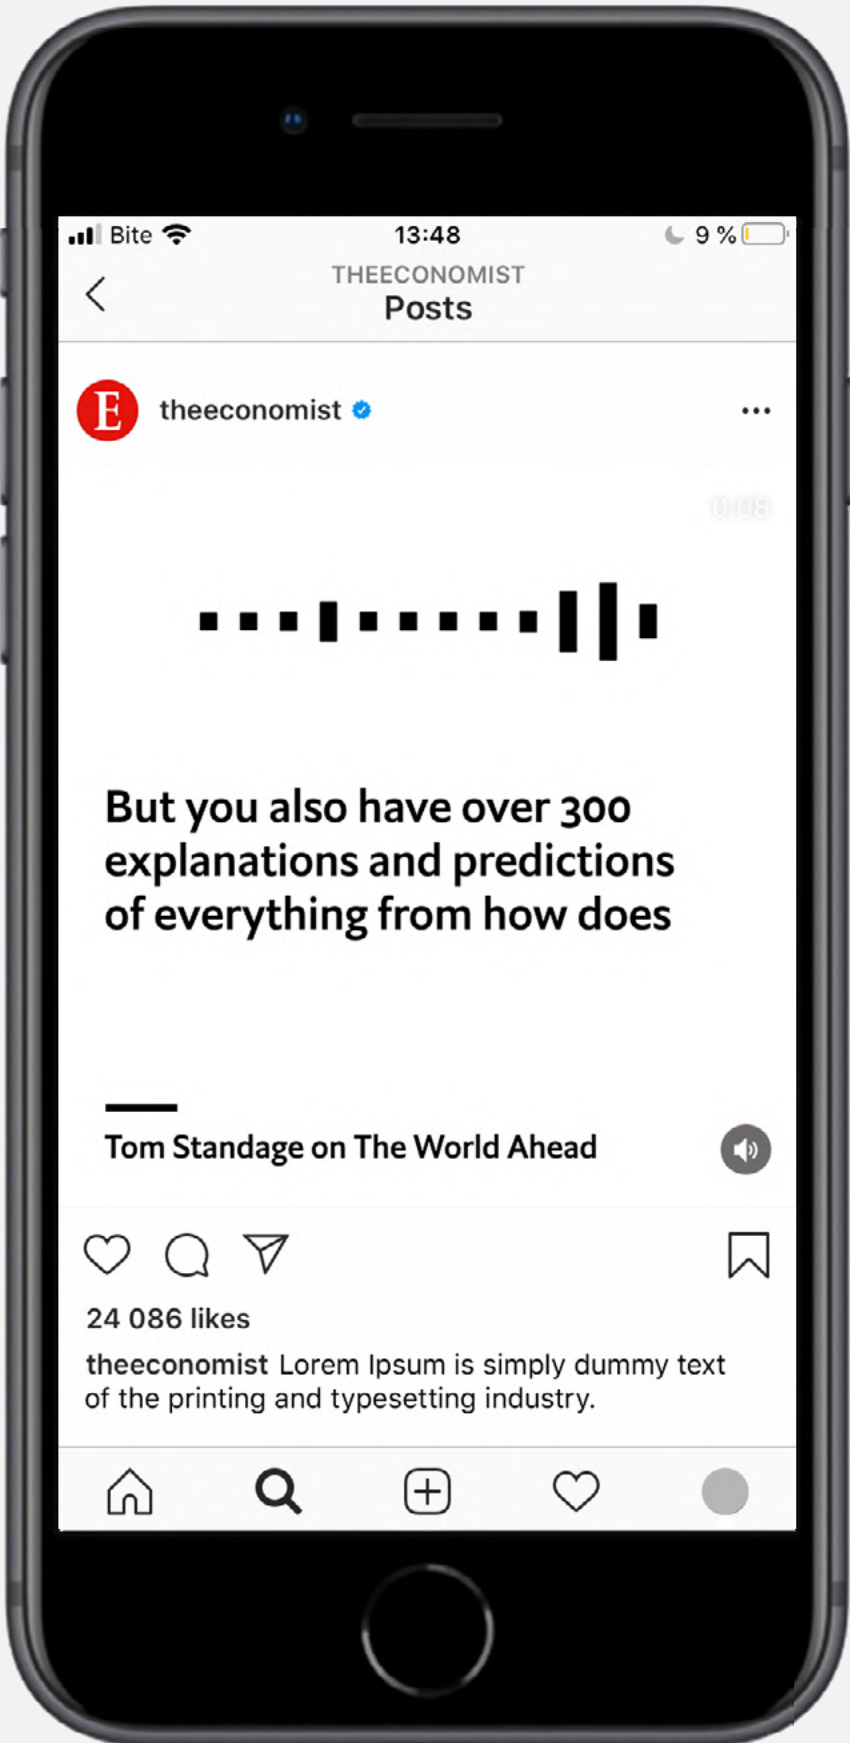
Bite 13:48 9 %

THEECONOMIST
Posts

E theeconomist

0:08

But you also have over 300 explanations and predictions of everything from how does

Tom Standage on The World Ahead

24 086 likes

theeconomist Lorem Ipsum is simply dummy text of the printing and typesetting industry.